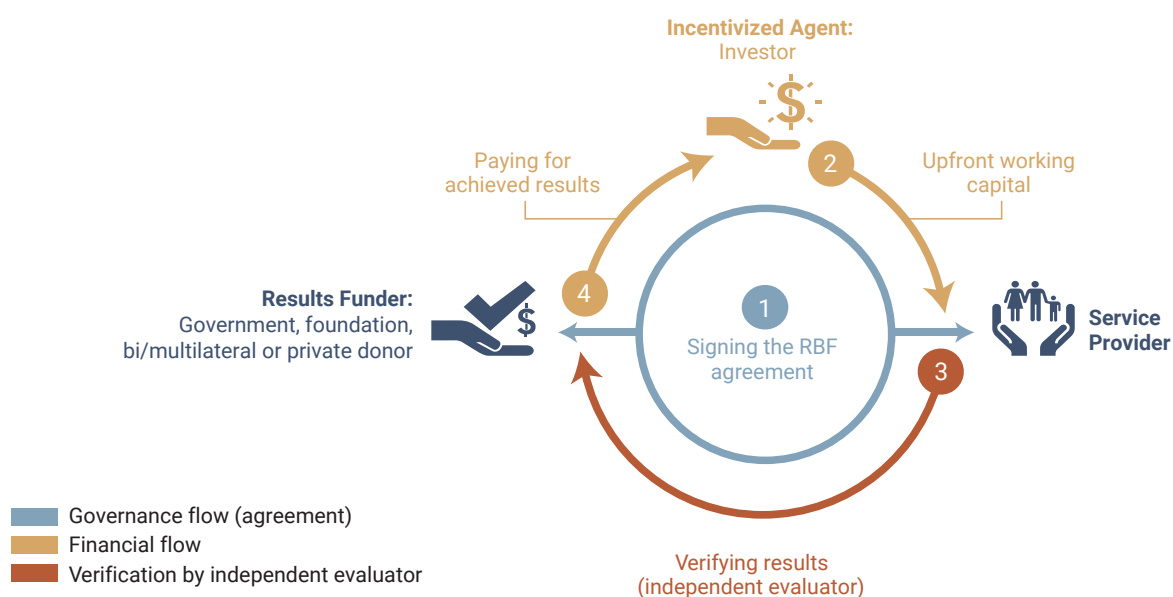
Incentivized Agent:
Investor

Paying for achieved results

2

Upfront working capital

Results Funder:
Government, foundation, bi/multilateral or private donor

4

$

1

Signing the RBF agreement

Service Provider

3

Governance flow (agreement)
Financial flow
Verification by independent evaluator

Verifying results (independent evaluator)